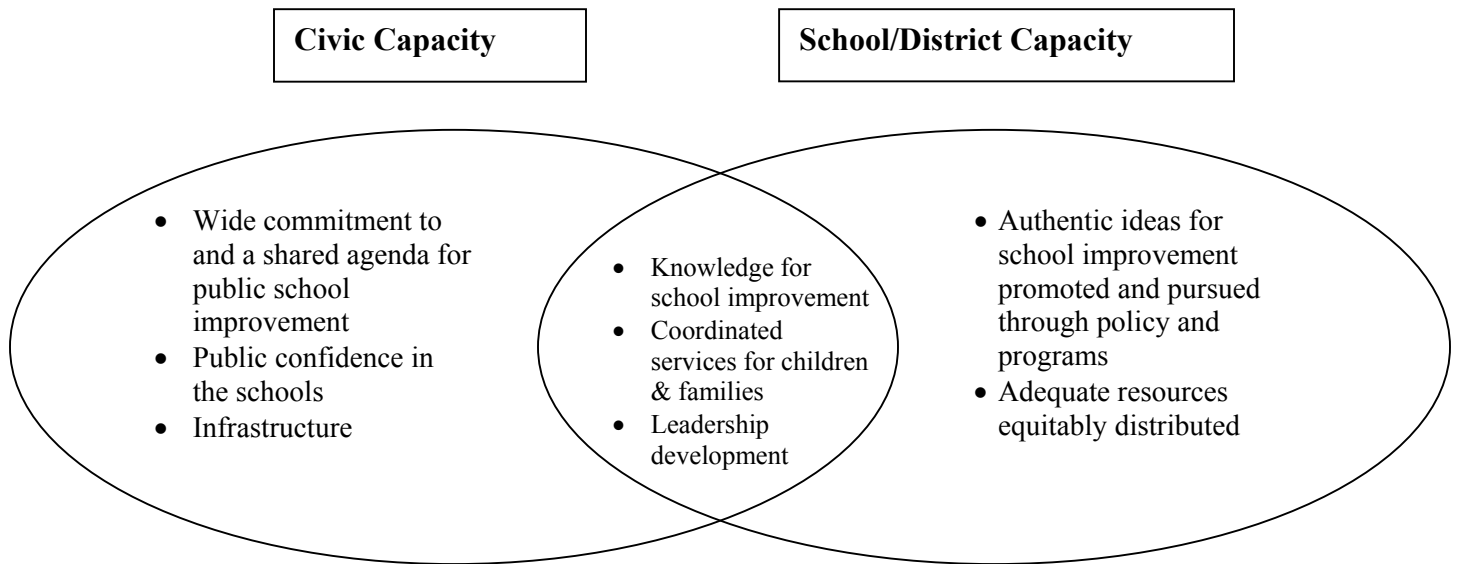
Civic Capacity

School/District Capacity

- Wide commitment to and a shared agenda for public school improvement
- Public confidence in the schools
- Infrastructure

- Knowledge for school improvement
- Coordinated services for children & families
- Leadership development

- Authentic ideas for school improvement promoted and pursued through policy and programs
- Adequate resources equitably distributed